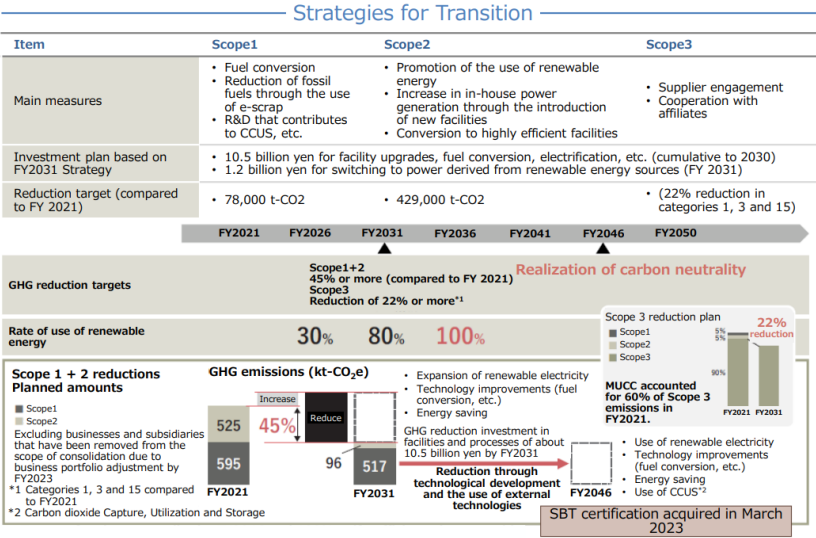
Strategies for Transition

| Item | Scope1 | Scope2 | Scope3 |
|---|---|---|---|
| Main measures | • Fuel conversion • Reduction of fossil fuels through the use of e-scrap • R&D that contributes to CCUS, etc. | • Promotion of the use of renewable energy • Increase in in-house power generation through the introduction of new facilities • Conversion to highly efficient facilities | • Supplier engagement • Cooperation with affiliates |
| Investment plan based on FY2031 Strategy | • 10.5 billion yen for facility upgrades, fuel conversion, electrification, etc. (cumulative to 2030) • 1.2 billion yen for switching to power derived from renewable energy sources (FY 2031) | | |
| Reduction target (compared to FY 2021) | • 78,000 t-CO2 | • 429,000 t-CO2 | • (22% reduction in categories 1, 3 and 15) |

FY2021 FY2026 FY2031 FY2036 FY2041 FY2046 FY2050

GHG reduction targets

Scope1+2
45% or more (compared to FY 2021)
Scope3
Reduction of 22% or more*1

Realization of carbon neutrality

Rate of use of renewable energy

30% 80% 100%

Scope 3 reduction plan
Scope1
Scope2
Scope3
5%
5%
90%
22% reduction
FY2021 FY2031
MUCC accounted for 60% of Scope 3 emissions in FY2021.

Scope 1 + 2 reductions Planned amounts

Scope1
Scope2
Excluding businesses and subsidiaries that have been removed from the scope of consolidation due to business portfolio adjustment by FY2023
*1 Categories 1, 3 and 15 compared to FY2021
*2 Carbon dioxide Capture, Utilization and Storage

GHG emissions (kt-CO$_2$e)

525
595
FY2021
Increase
Reduce
45%
96
517
FY2031

• Expansion of renewable electricity
• Technology improvements (fuel conversion, etc.)
• Energy saving

GHG reduction investment in facilities and processes of about 10.5 billion yen by FY2031

Reduction through technological development and the use of external technologies

FY2046

• Use of renewable electricity
• Technology improvements (fuel conversion, etc.)
• Energy saving
• Use of CCUS*2

SBT certification acquired in March 2023